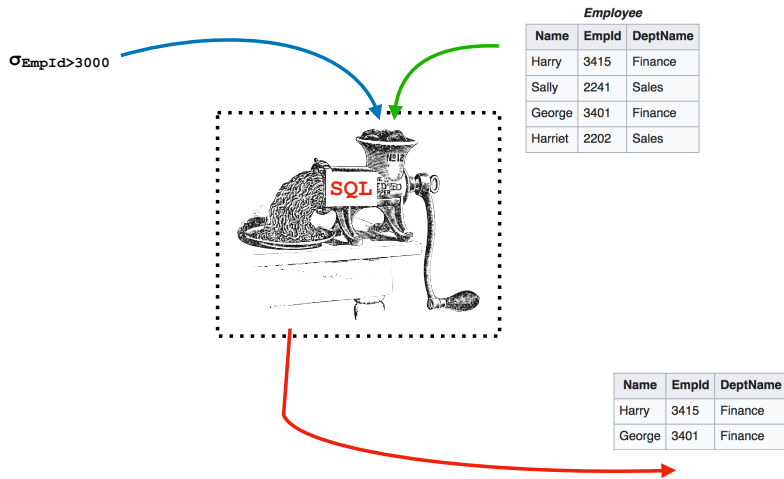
$\sigma_{EmpId>3000}$

Employee

| Name | EmpId | DeptName |
|---|---|---|
| Harry | 3415 | Finance |
| Sally | 2241 | Sales |
| George | 3401 | Finance |
| Harriet | 2202 | Sales |

№12

SQL

| Name | EmpId | DeptName |
|---|---|---|
| Harry | 3415 | Finance |
| George | 3401 | Finance |